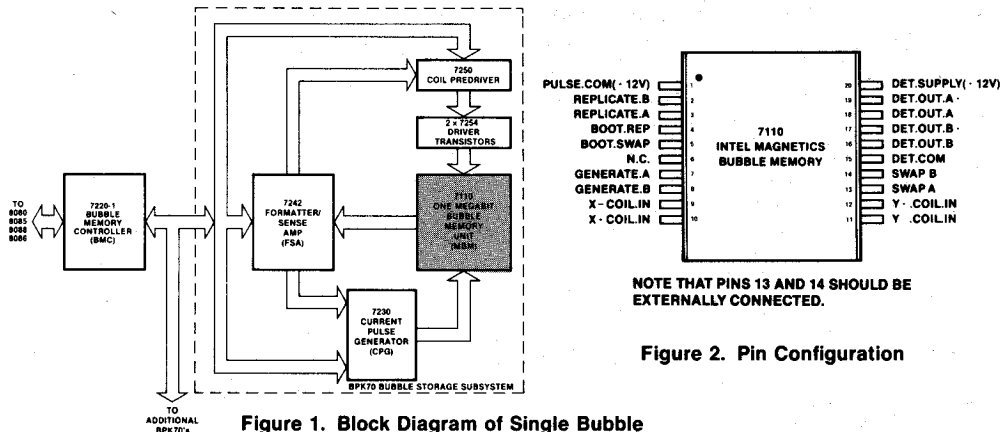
TO
8080
8085
8088
8086

7220-1
BUBBLE
MEMORY
CONTROLLER
(BMC)

TO
ADDITIONAL
BPK70's

7242
FORMATTER/
SENSE
AMP
(FSA)

7250
COIL PREDRIVER

2 × 7254
DRIVER
TRANSISTORS

7110
ONE MEGABIT
BUBBLE
MEMORY
UNIT
(MBM)

7230
CURRENT
PULSE
GENERATOR
(CPG)

BPK70 BUBBLE STORAGE SUBSYSTEM

Figure 1. Block Diagram of Single Bubble

PULSE.COM(- 12V) 1
REPLICATE.B 2
REPLICATE.A 3
BOOT.REP 4
BOOT.SWAP 5
N.C. 6
GENERATE.A 7
GENERATE.B 8
X - COIL.IN 9
X - COIL.IN 10

7110
INTEL MAGNETICS
BUBBLE MEMORY

20 DET.SUPPLY( - 12V)
19 DET.OUT.A -
18 DET.OUT.A
17 DET.OUT.B -
16 DET.OUT.B
15 DET.COM
14 SWAP B
13 SWAP A
12 Y - .COIL.IN
11 Y .COIL.IN

NOTE THAT PINS 13 AND 14 SHOULD BE EXTERNALLY CONNECTED.

Figure 2. Pin Configuration